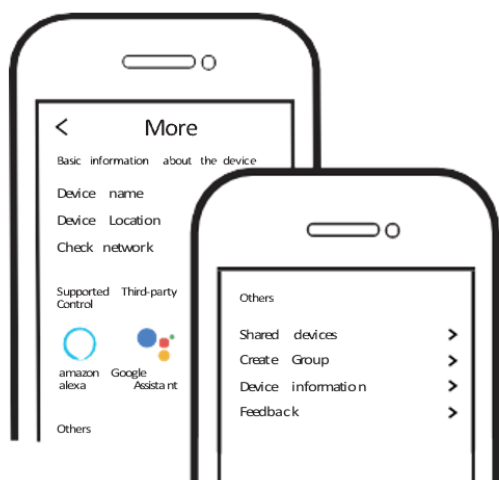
< More

Basic information about the device

Device name

Device Location

Check network

Supported Third-party Control

amazon alexa

Google Assistant

Others

Others

Shared devices >

Create Group >

Device information >

Feedback >